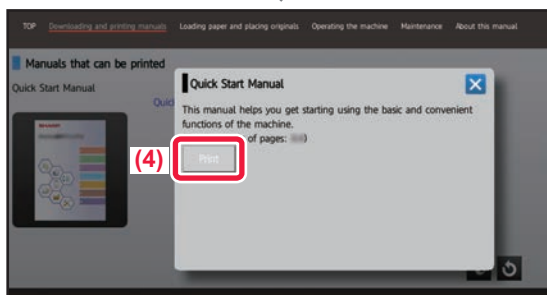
TOP Downloading and printing manuals Loading paper and placing originals Operating the machine Maintenance About this manual

Manuals that can be printed

Quick Start Manual

Quic

Quick Start Manual

This manual helps you get starting using the basic and convenient functions of the machine.

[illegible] of pages: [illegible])

(4)

Print